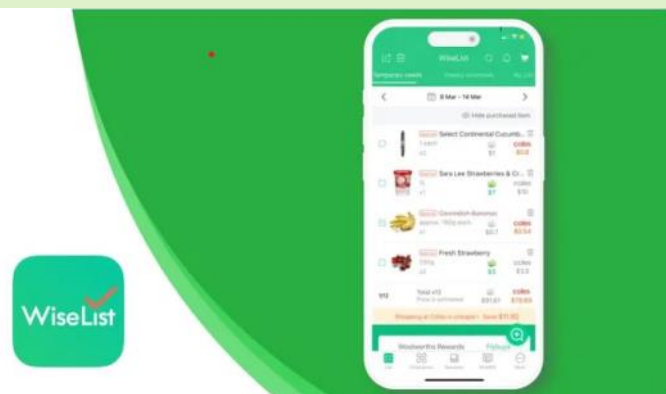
WiseList

WiseList

8 Mar - 14 Mar

Hide purchased item

Select Continental Cucumb...

coles

Sara Lee Strawberries & Cr...

coles

Cavendish Bananas

coles

Fresh Strawberry

coles

Total

coles

Woolworths Rewards

Flybuys